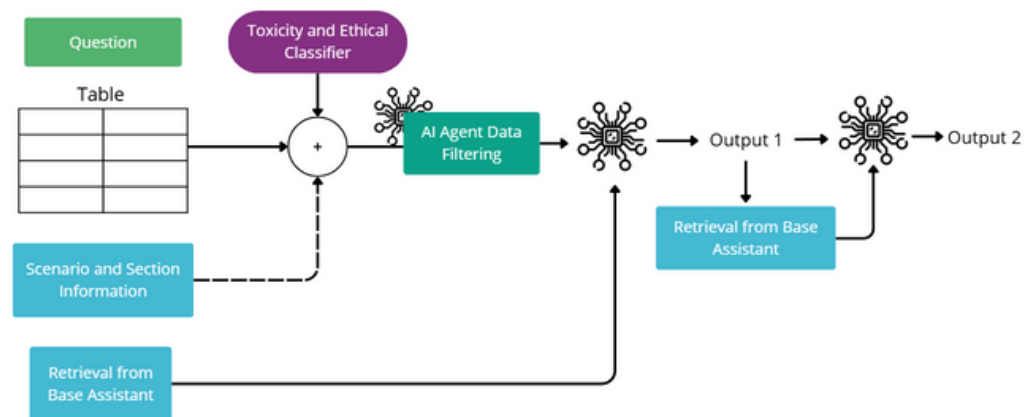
Question

Toxicity and Ethical Classifier

Table

| | |
|---|---|
| | |
| | |
| | |
| | |

+

AI Agent Data Filtering

Output 1

Output 2

Retrieval from Base Assistant

Scenario and Section Information

Retrieval from Base Assistant